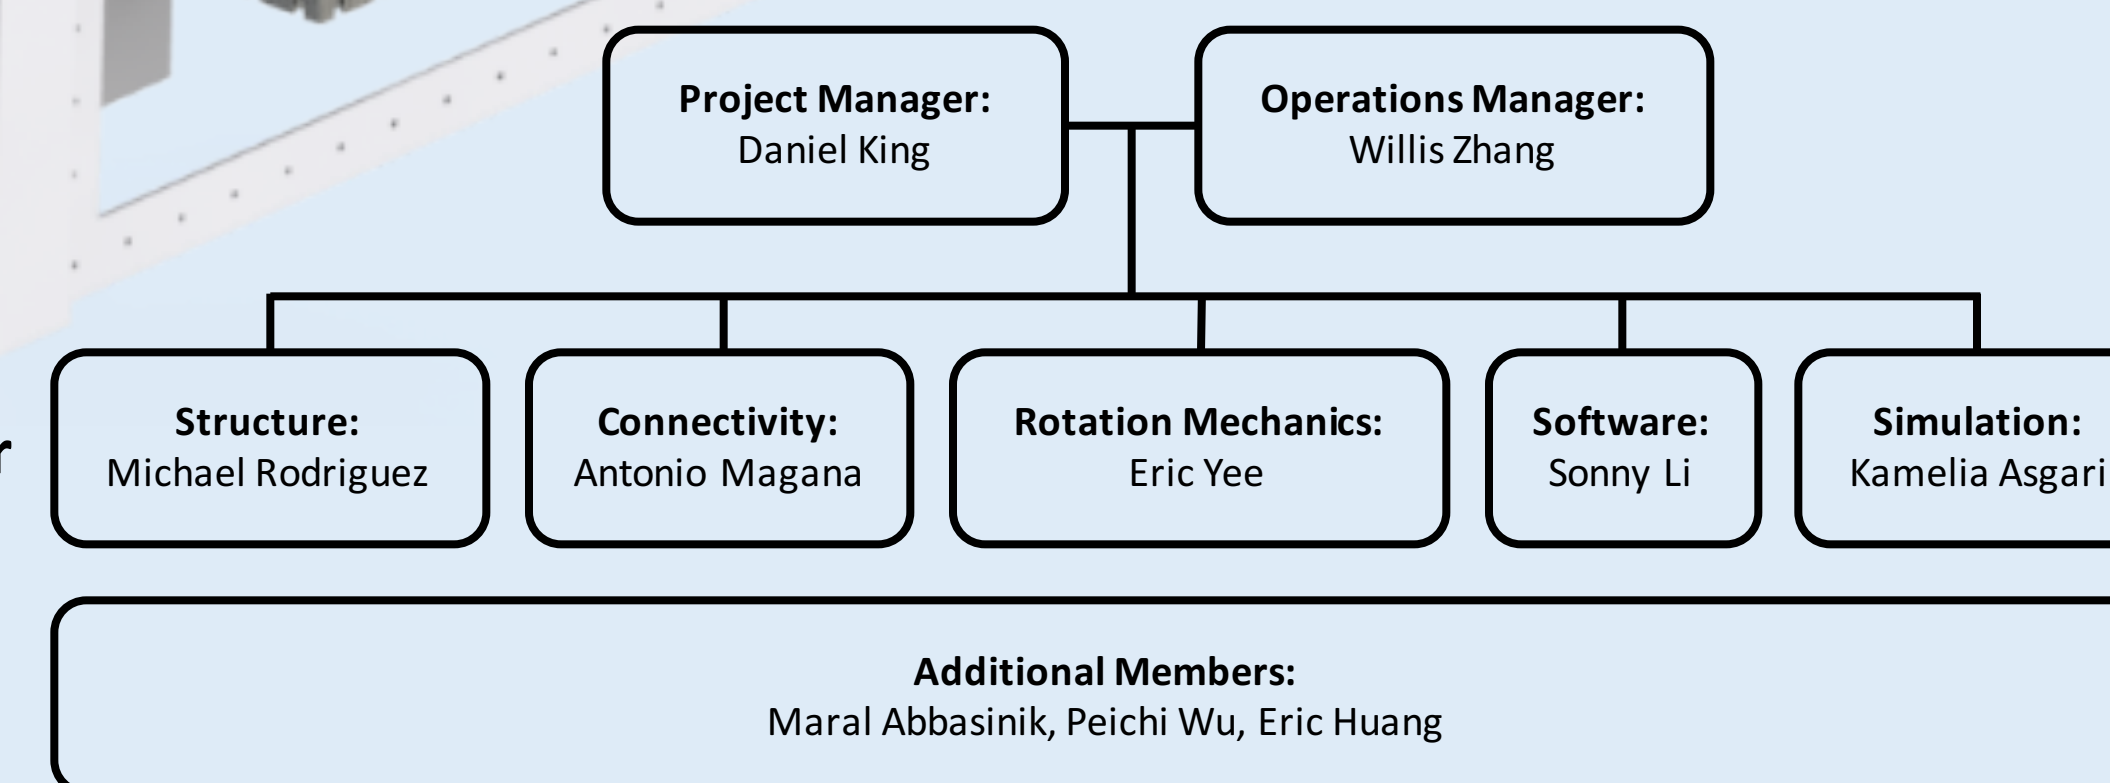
**Project Manager:**
Daniel King

**Operations Manager:**
Willis Zhang

**Structure:**
Michael Rodriguez

**Connectivity:**
Antonio Magana

**Rotation Mechanics:**
Eric Yee

**Software:**
Sonny Li

**Simulation:**
Kamelia Asgari

r

**Additional Members:**
Maral Abbasinik, Peichi Wu, Eric Huang